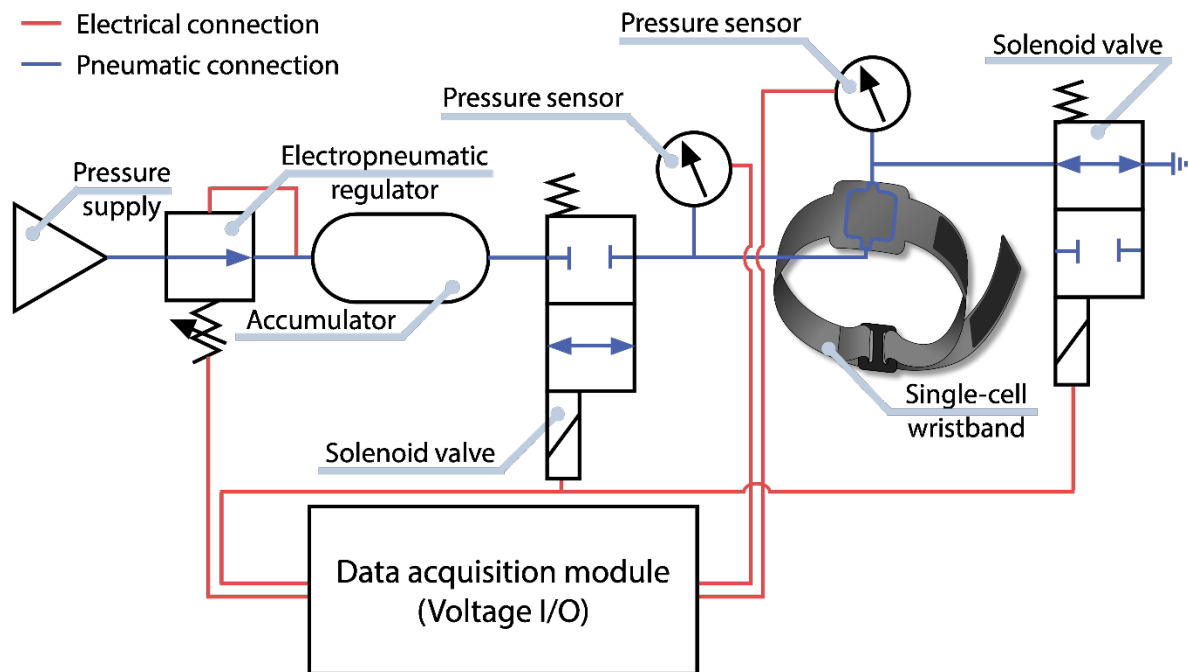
Electrical connection
Pneumatic connection

Pressure sensor

Solenoid valve

Pressure sensor

Pressure supply

Electropneumatic regulator

Accumulator

Solenoid valve

Single-cell wristband

Data acquisition module
(Voltage I/O)